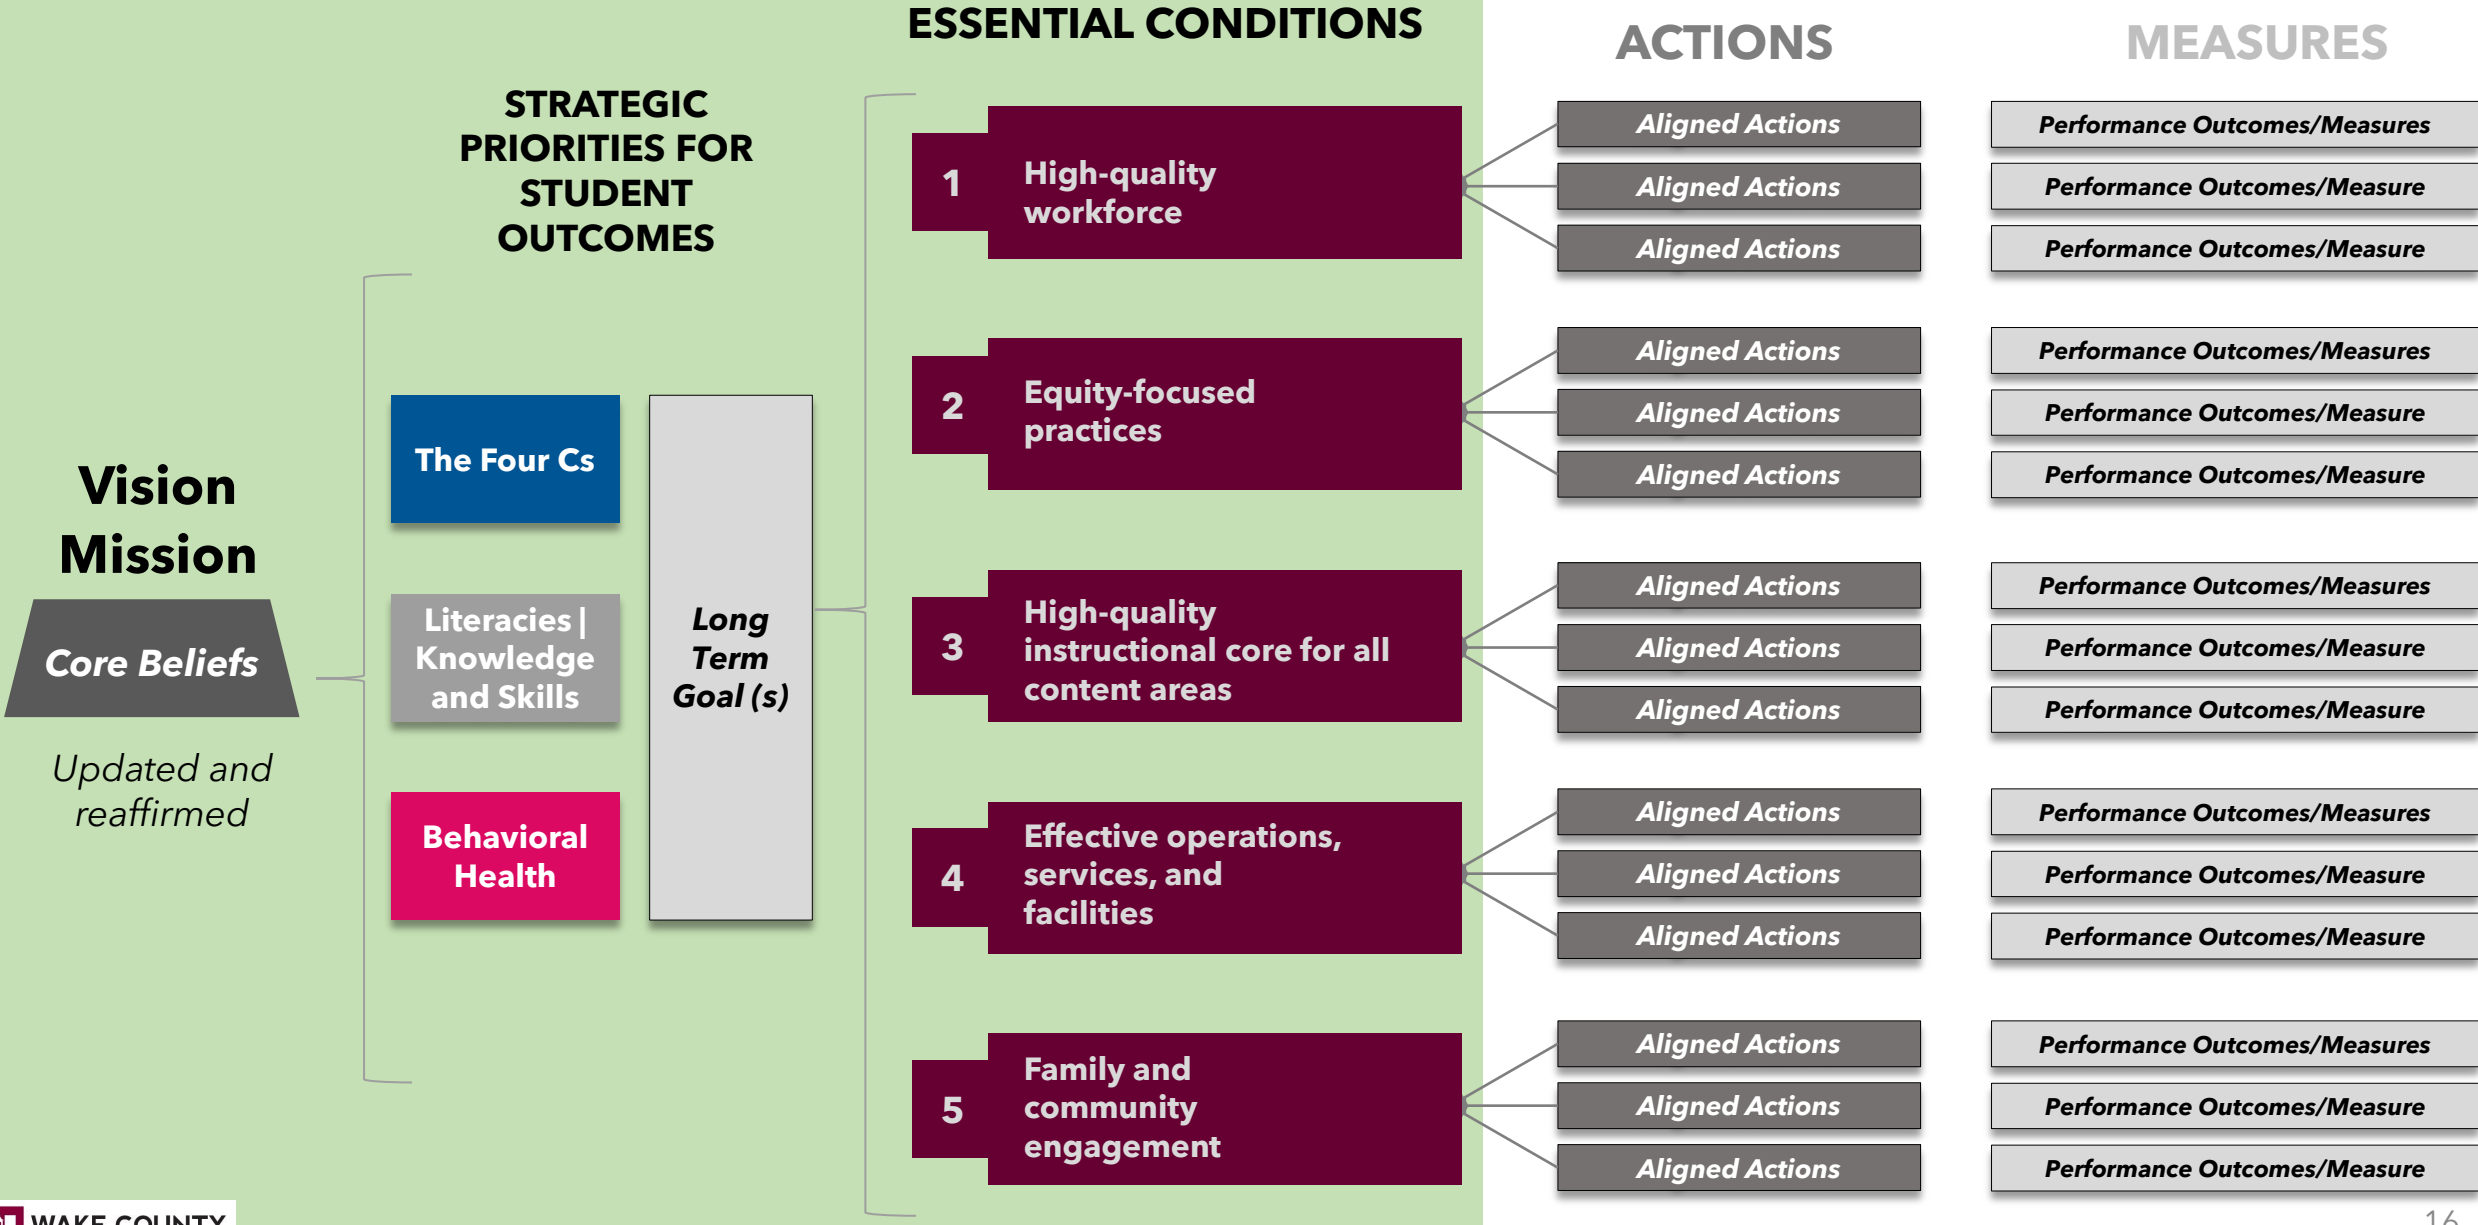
ESSENTIAL CONDITIONS

ACTIONS

MEASURES

STRATEGIC PRIORITIES FOR STUDENT OUTCOMES

Vision
Mission

Core Beliefs

Updated and reaffirmed

The Four Cs

Literacies | Knowledge and Skills

Behavioral Health

Long Term Goal (s)

1 High-quality workforce

2 Equity-focused practices

3 High-quality instructional core for all content areas

4 Effective operations, services, and facilities

5 Family and community engagement

Aligned Actions
Aligned Actions
Aligned Actions
Aligned Actions
Aligned Actions
Aligned Actions
Aligned Actions
Aligned Actions
Aligned Actions
Aligned Actions
Aligned Actions
Aligned Actions
Aligned Actions
Aligned Actions
Aligned Actions

Performance Outcomes/Measures
Performance Outcomes/Measure
Performance Outcomes/Measure
Performance Outcomes/Measures
Performance Outcomes/Measure
Performance Outcomes/Measure
Performance Outcomes/Measures
Performance Outcomes/Measure
Performance Outcomes/Measure
Performance Outcomes/Measures
Performance Outcomes/Measure
Performance Outcomes/Measure
Performance Outcomes/Measures
Performance Outcomes/Measure
Performance Outcomes/Measure

WAKE COUNTY

16